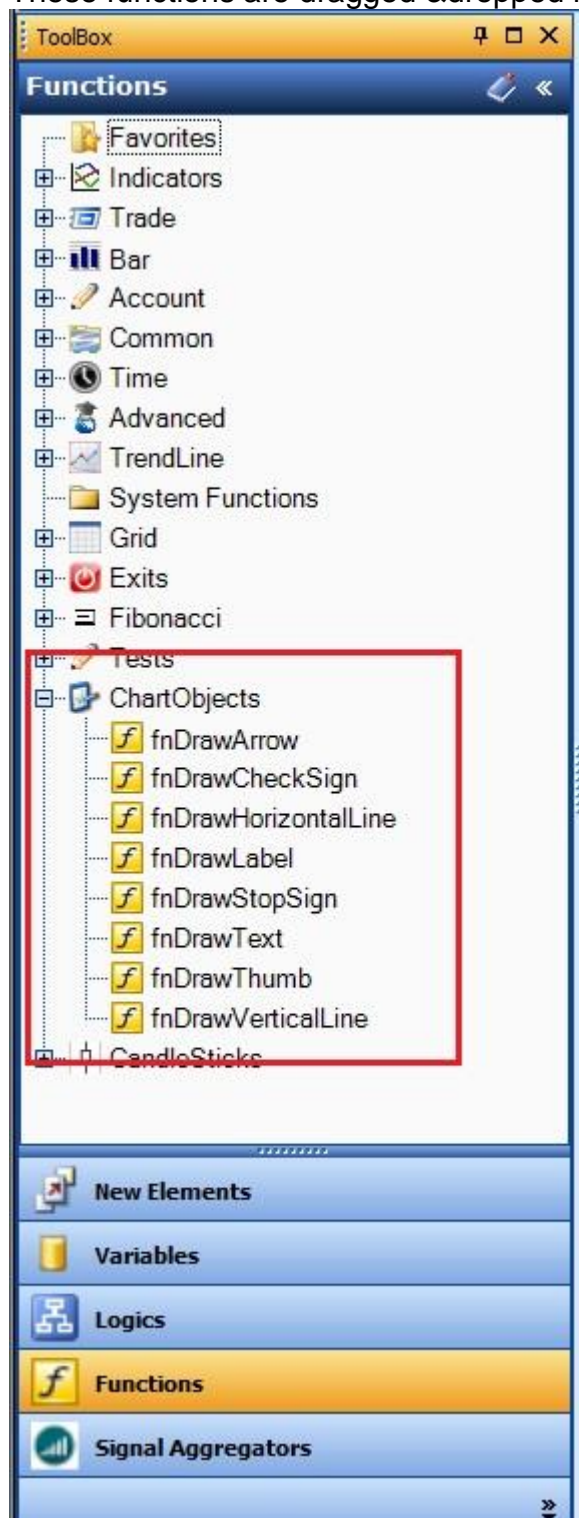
These functions are dragged &dropped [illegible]

ToolBox

Functions

Favorites
Indicators
Trade
Bar
Account
Common
Time
Advanced
TrendLine
System Functions
Grid
Exits
Fibonacci
Tests
ChartObjects
fnDrawArrow
fnDrawCheckSign
fnDrawHorizontalLine
fnDrawLabel
fnDrawStopSign
fnDrawText
fnDrawThumb
fnDrawVerticalLine
CandleSticks

New Elements
Variables
Logics
Functions
Signal Aggregators